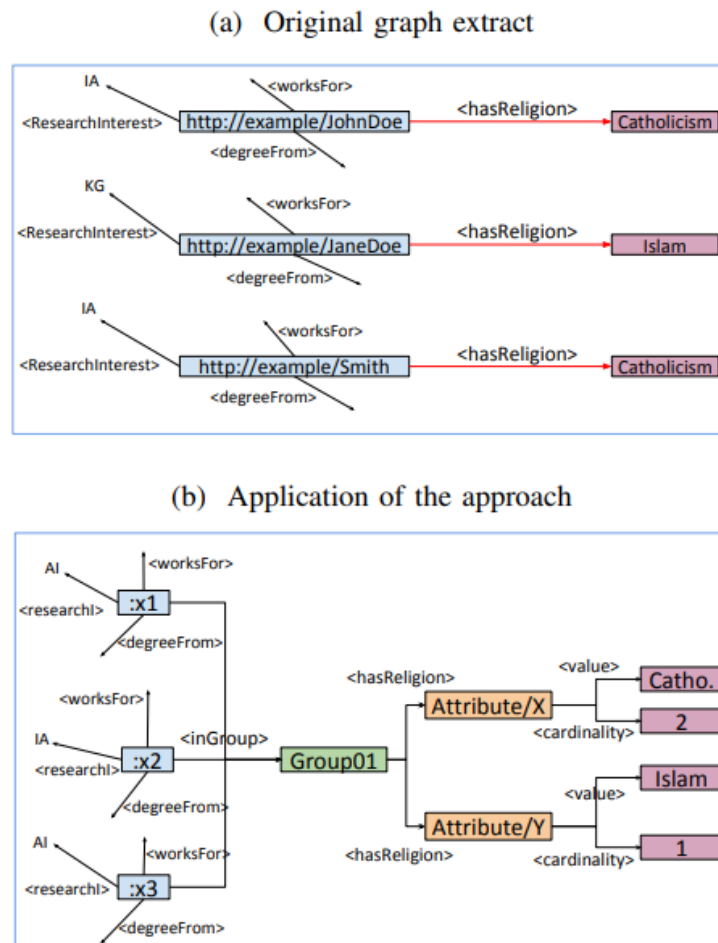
(a) Original graph extract

IA
<worksFor>
<ResearchInterest>
http://example/JohnDoe
<hasReligion>
Catholicism
<degreeFrom>

KG
<worksFor>
<ResearchInterest>
http://example/JaneDoe
<hasReligion>
Islam
<degreeFrom>

IA
<worksFor>
<ResearchInterest>
http://example/Smith
<hasReligion>
Catholicism
<degreeFrom>

(b) Application of the approach

AI
<worksFor>
<researchI>
:x1
<degreeFrom>
<worksFor>
IA
<researchI>
:x2
<inGroup>
Group01
<degreeFrom>
AI
<worksFor>
<researchI>
:x3
<degreeFrom>
<hasReligion>
Attribute/X
<value>
Catho.
2
<cardinality>
Islam
<value>
Attribute/Y
<hasReligion>
<cardinality>
1